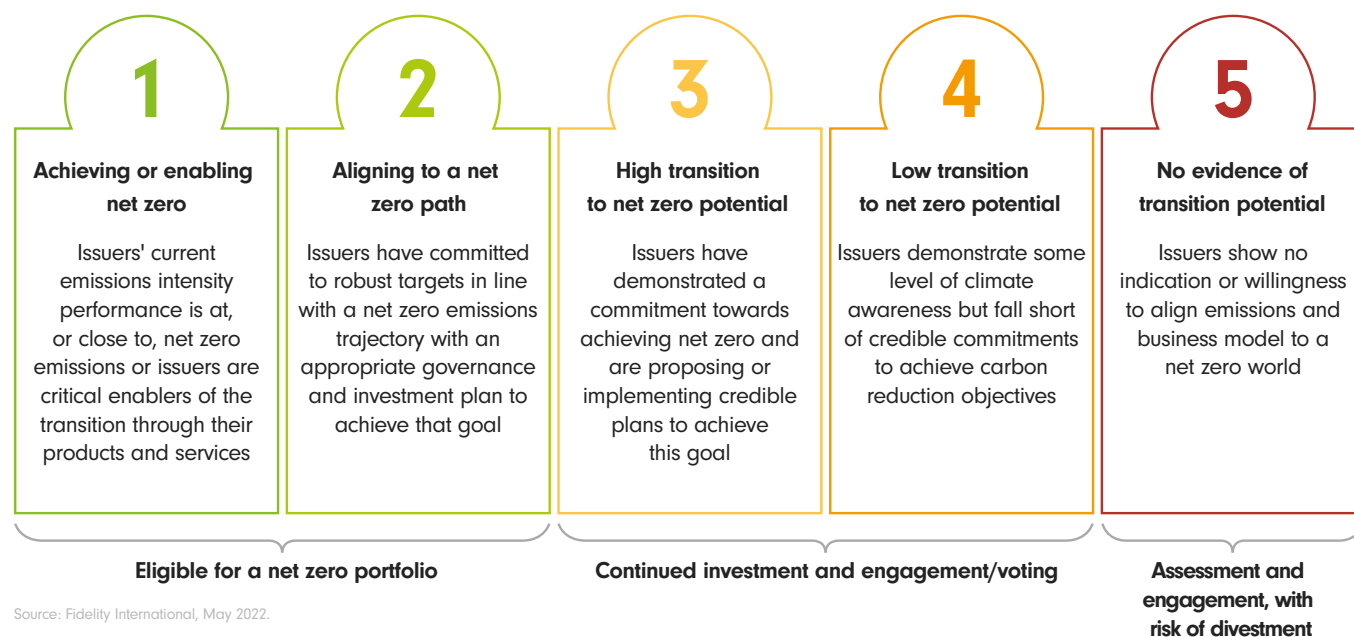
1

Achieving or enabling net zero

Issuers' current emissions intensity performance is at, or close to, net zero emissions or issuers are critical enablers of the transition through their products and services

2

Aligning to a net zero path

Issuers have committed to robust targets in line with a net zero emissions trajectory with an appropriate governance and investment plan to achieve that goal

3

High transition to net zero potential

Issuers have demonstrated a commitment towards achieving net zero and are proposing or implementing credible plans to achieve this goal

4

Low transition to net zero potential

Issuers demonstrate some level of climate awareness but fall short of credible commitments to achieve carbon reduction objectives

5

No evidence of transition potential

Issuers show no indication or willingness to align emissions and business model to a net zero world

Eligible for a net zero portfolio

Continued investment and engagement/voting

Assessment and engagement, with risk of divestment

Source: Fidelity International, May 2022.